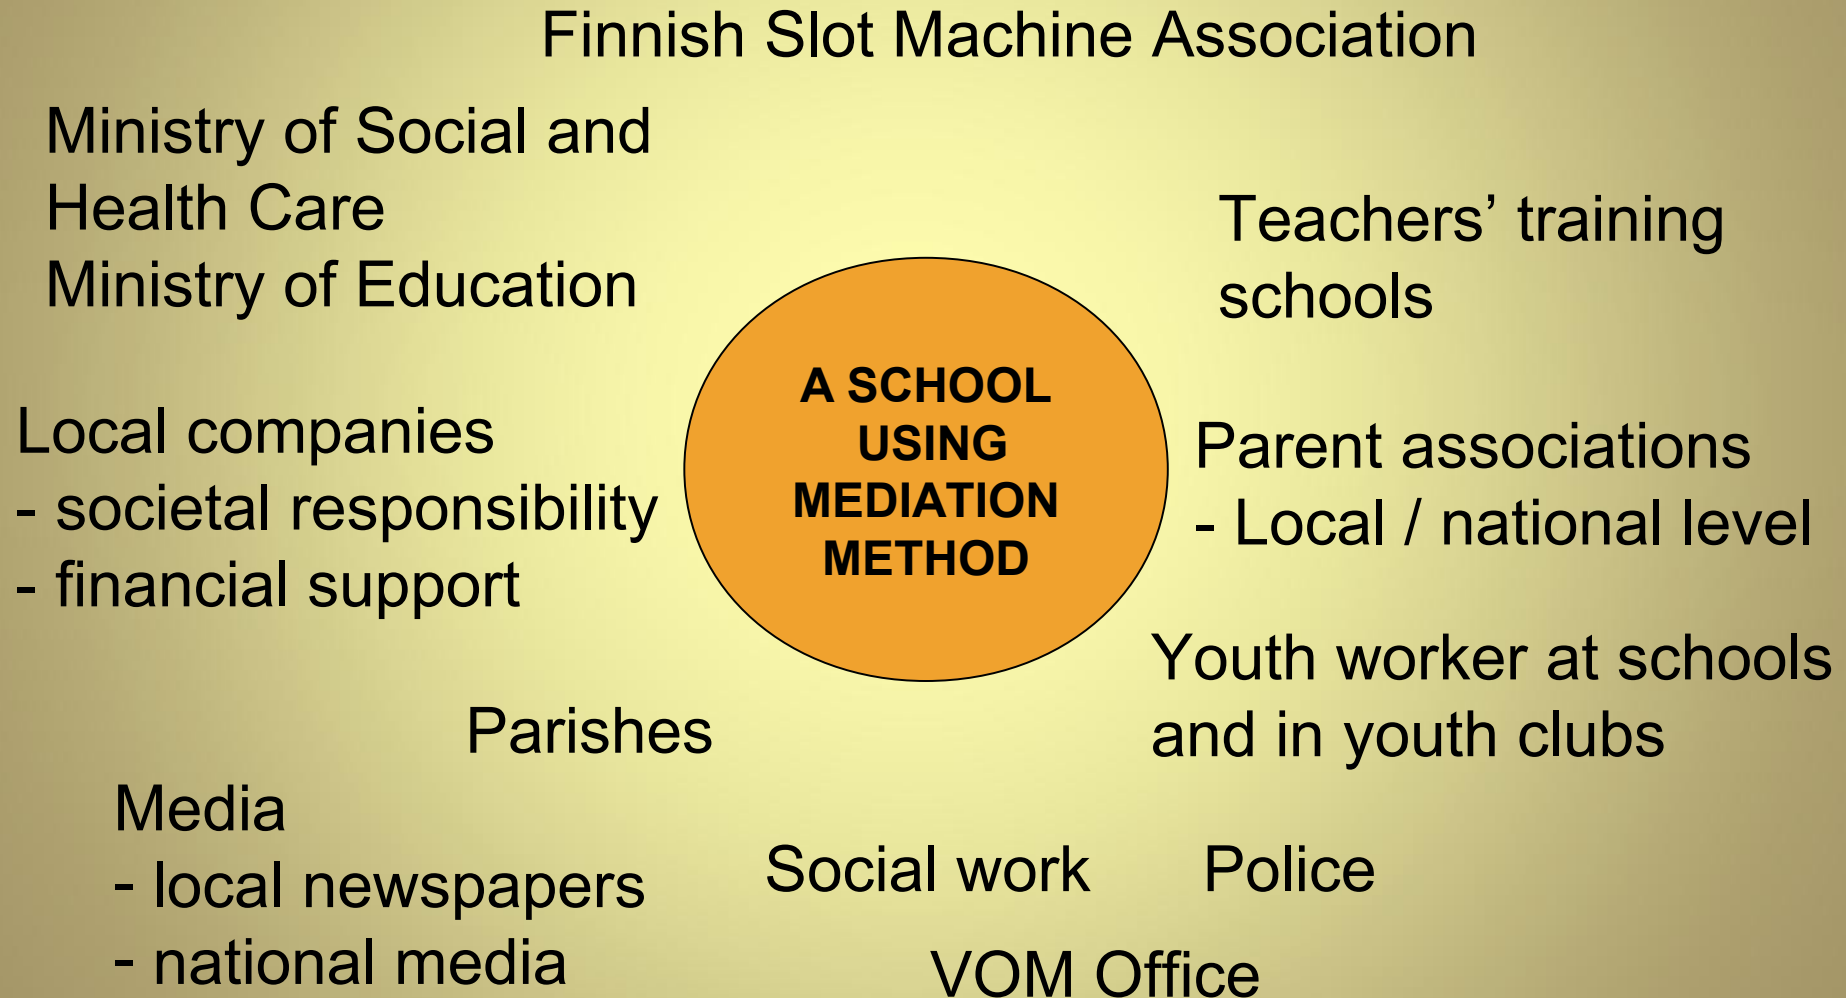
Finnish Slot Machine Association

Ministry of Social and Health Care
Ministry of Education

Teachers' training schools

Local companies
- societal responsibility
- financial support

A SCHOOL USING MEDIATION METHOD

Parent associations
- Local / national level

Youth worker at schools and in youth clubs

Parishes

Media
- local newspapers
- national media

Social work

Police

VOM Office